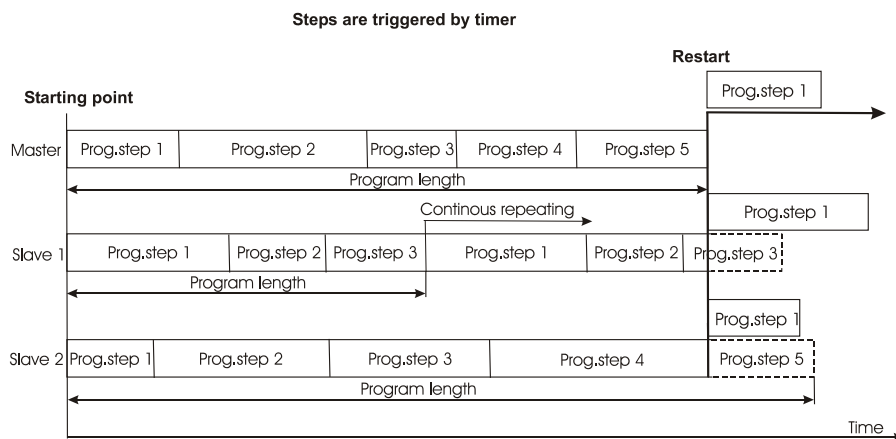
Steps are triggered by timer

Restart

Starting point

Prog.step 1

Master Prog.step 1 Prog.step 2 Prog.step 3 Prog.step 4 Prog.step 5

Program length

Continous repeating

Prog.step 1

Slave 1 Prog.step 1 Prog.step 2 Prog.step 3 Prog.step 1 Prog.step 2 Prog.step 3

Program length

Prog.step 1

Slave 2 Prog.step 1 Prog.step 2 Prog.step 3 Prog.step 4 Prog.step 5

Program length

Time